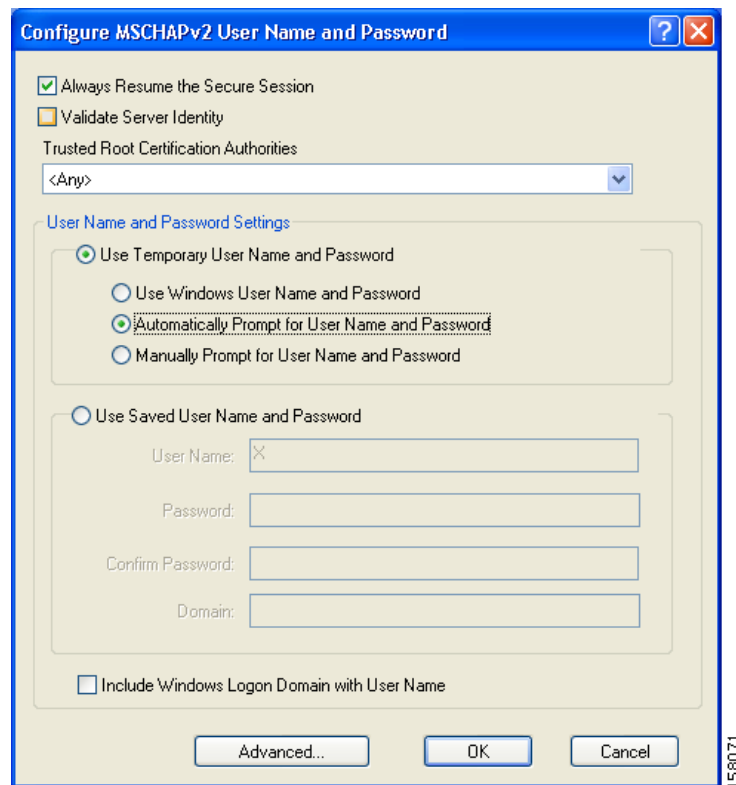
Configure MSCHAPv2 User Name and Password

Always Resume the Secure Session

Validate Server Identity

Trusted Root Certification Authorities

<Any>

User Name and Password Settings

Use Temporary User Name and Password

Use Windows User Name and Password

Automatically Prompt for User Name and Password

Manually Prompt for User Name and Password

Use Saved User Name and Password

User Name: X

Password:

Confirm Password:

Domain:

Include Windows Logon Domain with User Name

Advanced...

OK

Cancel

158071